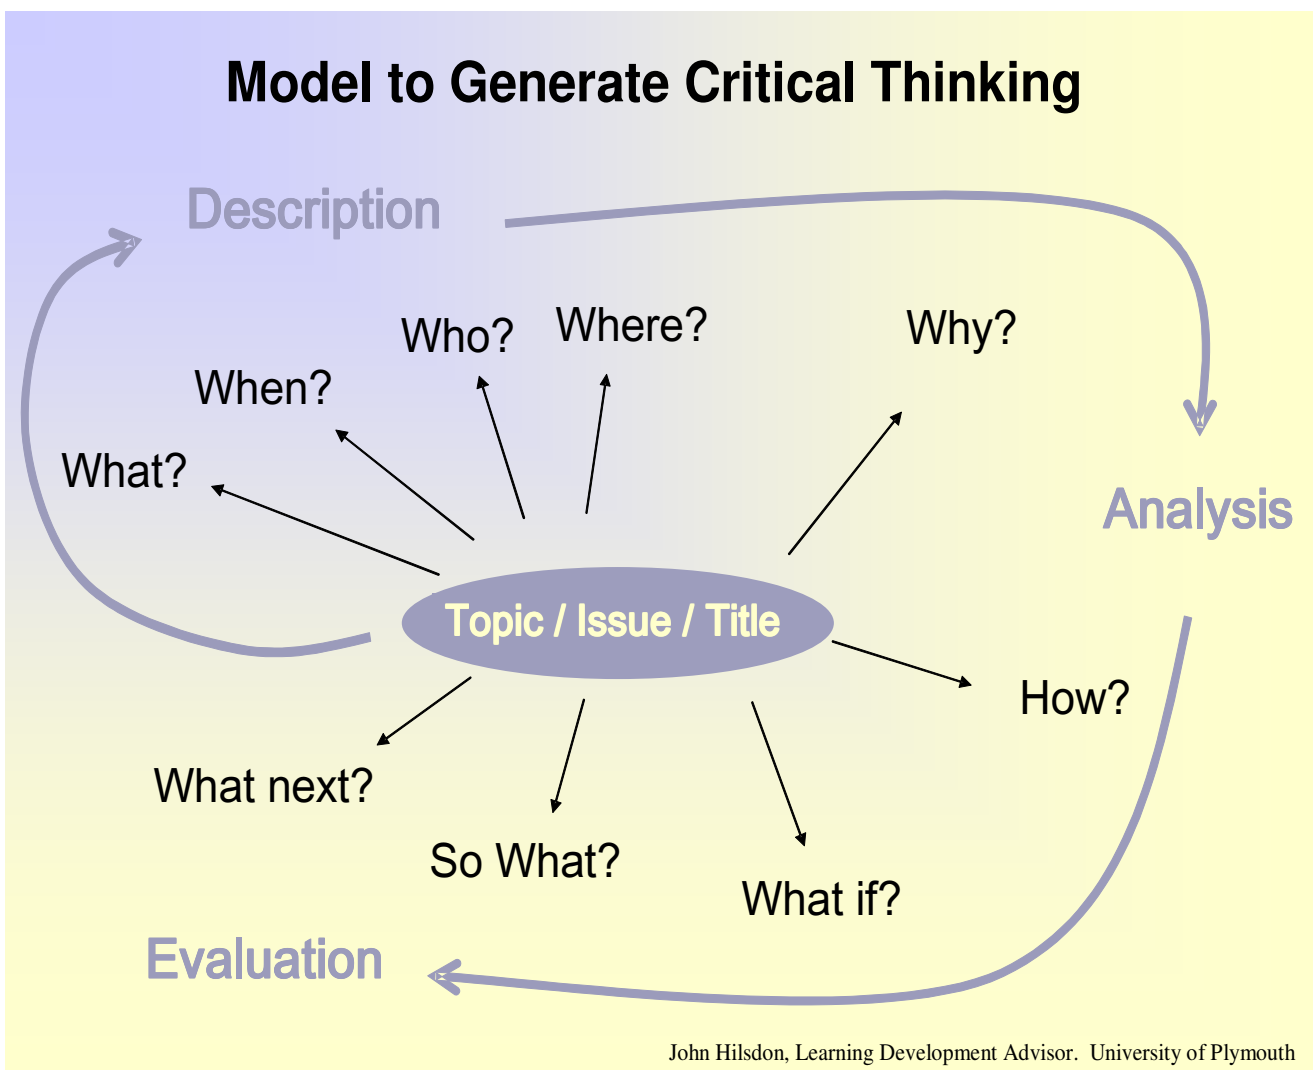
Model to Generate Critical Thinking

Description

Who?

Where?

Why?

When?

What?

Analysis

Topic / Issue / Title

How?

What next?

So What?

What if?

Evaluation

John Hilsdon, Learning Development Advisor. University of Plymouth